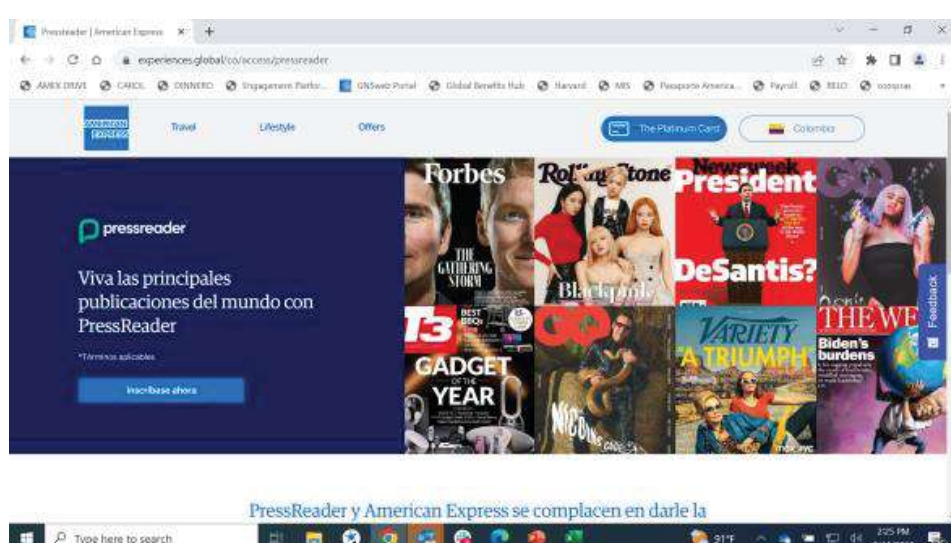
PressReader | American Express

experiences.global/co/access/pressreader

AMEX DRIVE CAROL DINNERO Engagement Portfo... GNSweb Portal Global Benefits Hub Harvard MIS Pasaporte America... Payroll RELO

AMERICAN EXPRESS

Travel Lifestyle Offers

The Platinum Card Colombia

pressreader

Viva las principales publicaciones del mundo con PressReader

*Términos aplicables

Inscríbase ahora

Forbes

THE GATHERING STORM

Rolling Stone

Blackpink

Newsweek

President DeSantis?

GQ

T3

BEST

GADGET OF THE YEAR

GQ

VARIETY

'A TRIUMPH'

THE WE

Biden's burdens

Feedback

PressReader y American Express se complacen en darle la

Type here to search

91°F

2:25 PM